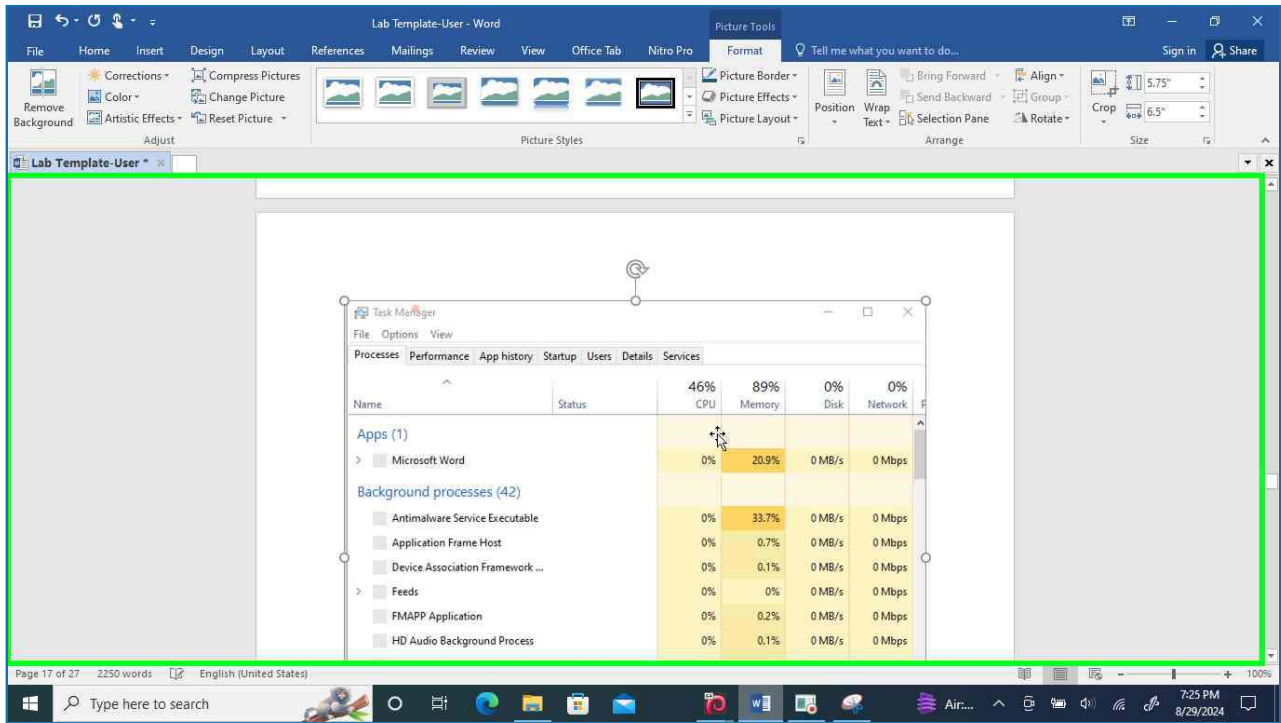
Lab Template-User - Word
Picture Tools
File Home Insert Design Layout References Mailings Review View Office Tab Nitro Pro Format Tell me what you want to do...
Sign in Share

Remove Background
Corrections
Color
Artistic Effects
Compress Pictures
Change Picture
Reset Picture
Adjust
Picture Styles
Picture Border
Picture Effects
Picture Layout
Position
Wrap Text
Bring Forward
Send Backward
Selection Pane
Align
Group
Rotate
Arrange
Crop
5.75"
6.5"
Size

Lab Template-User *

Task Manager
File Options View
Processes Performance App history Startup Users Details Services

| Name | Status | 46% CPU | 89% Memory | 0% Disk | 0% Network |
|---|---|---|---|---|---|
| Apps (1) | | | | | |
| Microsoft Word | | 0% | 20.9% | 0 MB/s | 0 Mbps |
| Background processes (42) | | | | | |
| Antimalware Service Executable | | 0% | 33.7% | 0 MB/s | 0 Mbps |
| Application Frame Host | | 0% | 0.7% | 0 MB/s | 0 Mbps |
| Device Association Framework ... | | 0% | 0.1% | 0 MB/s | 0 Mbps |
| Feeds | | 0% | 0% | 0 MB/s | 0 Mbps |
| FMAPP Application | | 0% | 0.2% | 0 MB/s | 0 Mbps |
| HD Audio Background Process | | 0% | 0.1% | 0 MB/s | 0 Mbps |

Page 17 of 27 2250 words English (United States)
100%
Type here to search
Air...
7:25 PM
8/29/2024